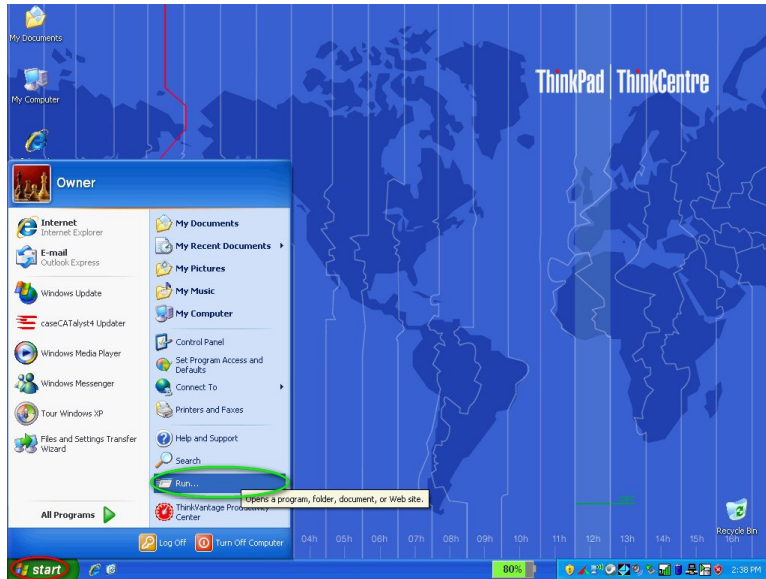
My Documents

My Computer

ThinkPad | ThinkCentre

Owner

Internet
Internet Explorer

E-mail
Outlook Express

Windows Update

caseCATalyst4 Updater

Windows Media Player

Windows Messenger

Tour Windows XP

Files and Settings Transfer Wizard

All Programs

My Documents

My Recent Documents

My Pictures

My Music

My Computer

Control Panel

Set Program Access and Defaults

Connect To

Printers and Faxes

Help and Support

Search

Run...

Opens a program, folder, document, or Web site.

ThinkVantage Productivity Center

Log Off

Turn Off Computer

04h 05h 06h 07h 08h 09h 10h 11h 12h 13h 14h 15h 16h

Recycle Bin

start

80%

2:38 PM